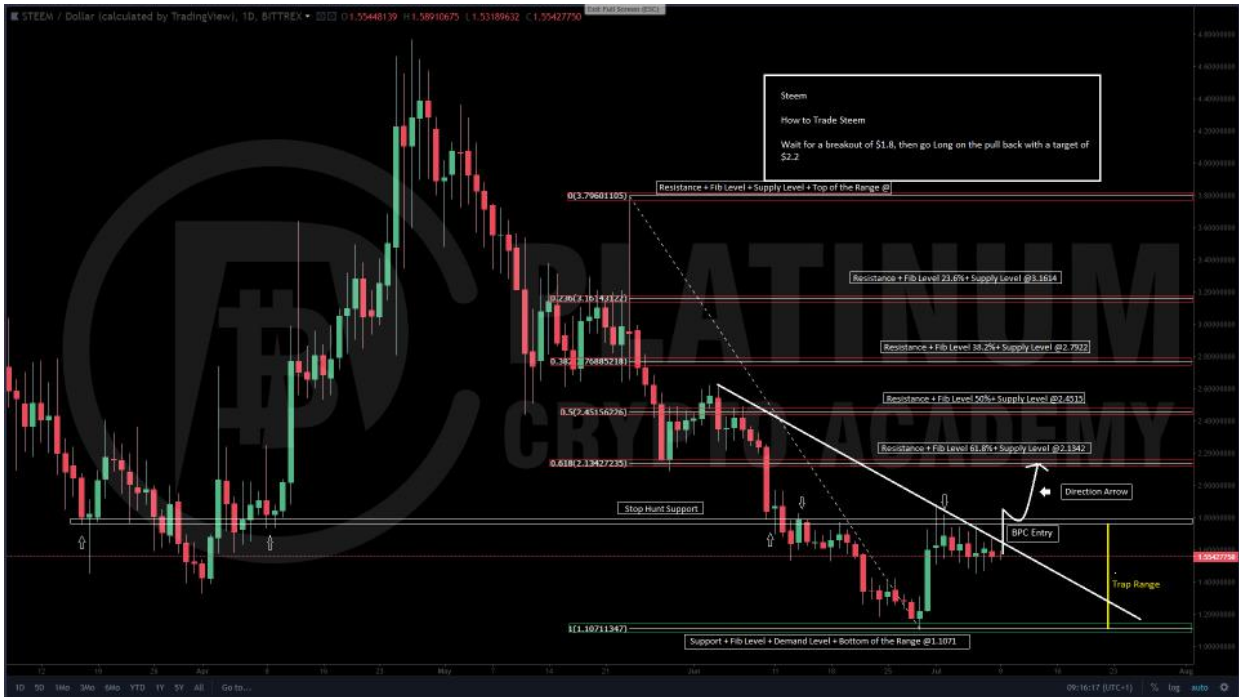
STEEM / Dollar (calculated by TradingView), 1D, BITTREX O1.55448139 H1.58910675 L1.53189632 C1.55427750

Exit Full Screen (ESC)

Steem

How to Trade Steem

Wait for a breakout of $1.8, then go Long on the pull back with a target of $2.2

0(3.79601105)

Resistance + Fib Level + Supply Level + Top of the Range @

Resistance + Fib Level 23.6%+ Supply Level @3.1614

0.236(3.16143122)

Resistance + Fib Level 38.2%+ Supply Level @2.7922

0.382(2.76885218)

Resistance + Fib Level 50%+ Supply Level @2.4515

0.5(2.45156226)

Resistance + Fib Level 61.8%+ Supply Level @2.1342

0.618(2.13427235)

Direction Arrow

Stop Hunt Support

BPC Entry

Trap Range

1(1.10711347)

Support + Fib Level + Demand Level + Bottom of the Range @1.1071

PLATINUM CRYPTO ACADEMY

1.55427750

12 19 26 Apr 9 16 23 May 7 14 21 Jun 11 18 25 Jul 9 16 23 Aug

1D 5D 1M 3M 6M YTD 1Y 5Y All Go to...

09:16:17 (UTC+1) % log auto